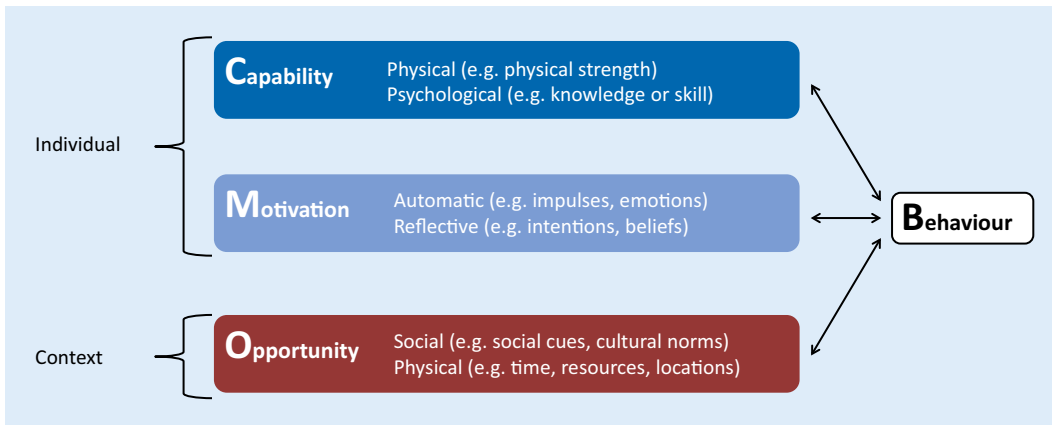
Individual

Capability
Physical (e.g. physical strength)
Psychological (e.g. knowledge or skill)

Motivation
Automatic (e.g. impulses, emotions)
Reflective (e.g. intentions, beliefs)

Behaviour

Context

Opportunity
Social (e.g. social cues, cultural norms)
Physical (e.g. time, resources, locations)